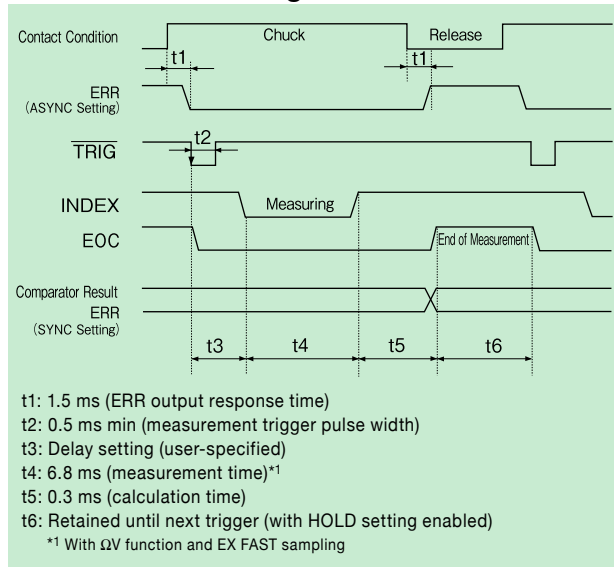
Contact Condition
Chuck
Release
t1
t1
ERR
(ASYNC Setting)
t2
$\overline{\text{TRIG}}$
INDEX
Measuring
EOC
End of Measurement
Comparator Result
ERR
(SYNC Setting)
t3
t4
t5
t6

t1: 1.5 ms (ERR output response time)
t2: 0.5 ms min (measurement trigger pulse width)
t3: Delay setting (user-specified)
t4: 6.8 ms (measurement time)*1
t5: 0.3 ms (calculation time)
t6: Retained until next trigger (with HOLD setting enabled)
*1 With ΩV function and EX FAST sampling